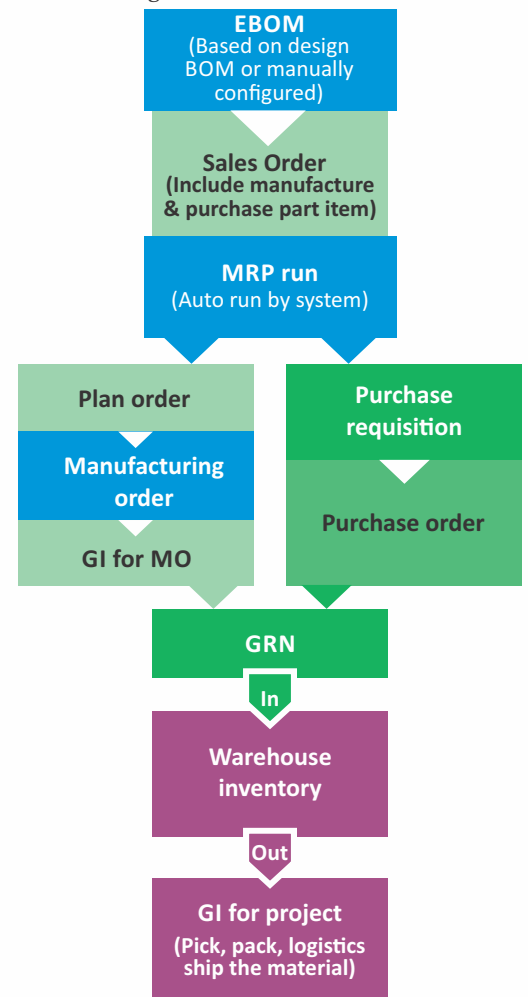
EBOM
(Based on design BOM or manually configured)

Sales Order
(Include manufacture & purchase part item)

MRP run
(Auto run by system)

Plan order

Manufacturing order

GI for MO

Purchase requisition

Purchase order

GRN

In

Warehouse inventory

Out

GI for project
(Pick, pack, logistics ship the material)